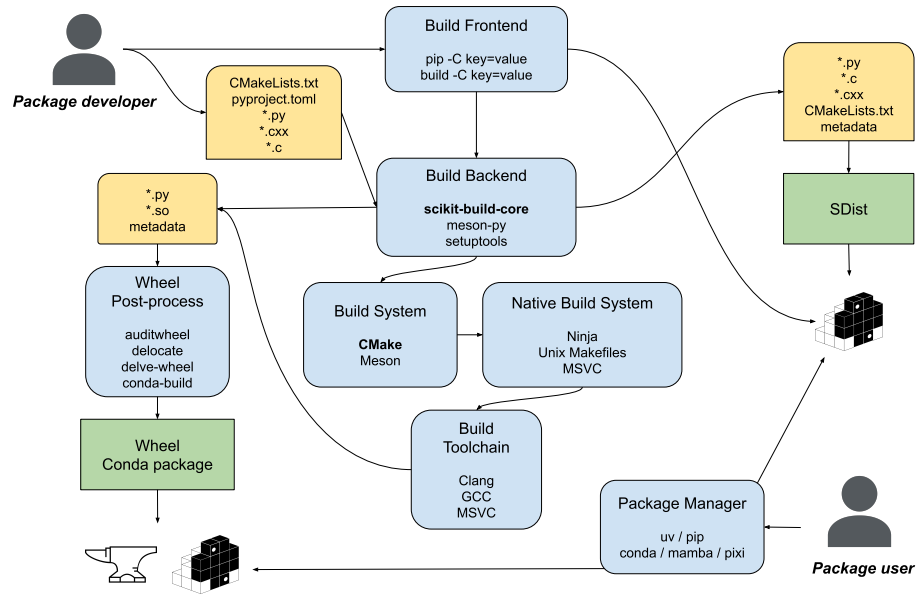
Package developer

CMakeLists.txt
pyproject.toml
*.py
*.cxx
*.c

Build Frontend

pip -C key=value
build -C key=value

*.py
*.c
*.cxx
CMakeLists.txt
metadata

SDist

Build Backend

**scikit-build-core**
meson-py
setuptools

*.py
*.so
metadata

Wheel
Post-process

auditwheel
delocate
delve-wheel
conda-build

Wheel
Conda package

Build System

**CMake**
Meson

Native Build System

Ninja
Unix Makefiles
MSVC

Build
Toolchain

Clang
GCC
MSVC

Package Manager

uv / pip
conda / mamba / pixi

Package user